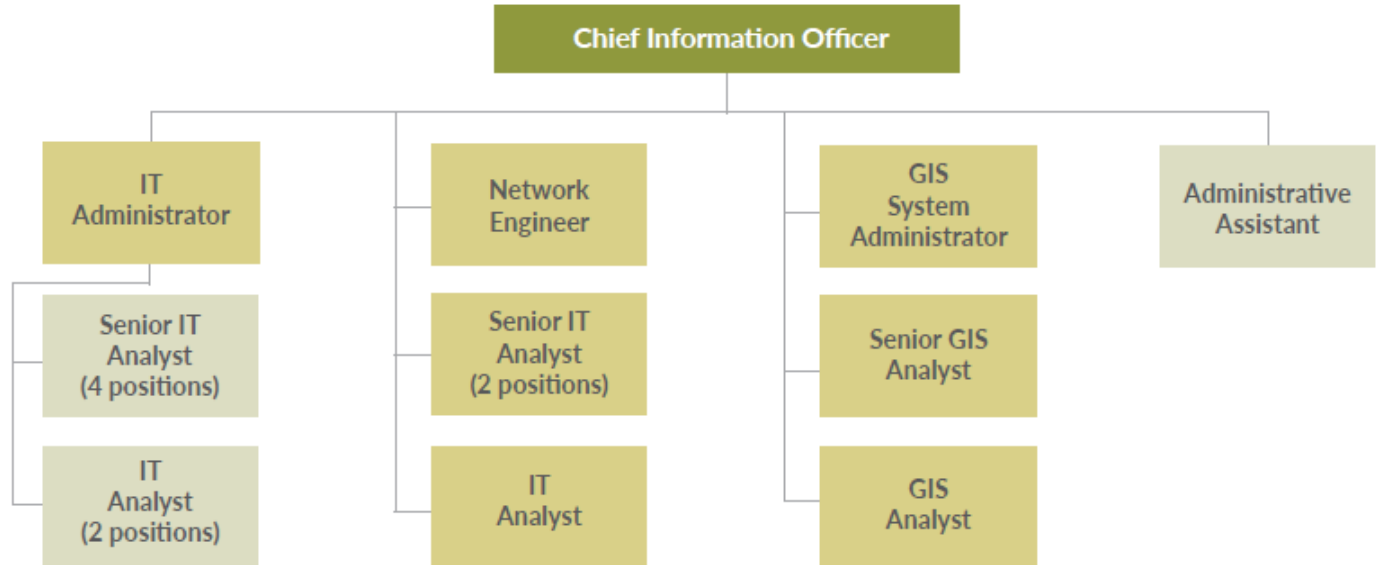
Chief Information Officer

IT Administrator

Senior IT Analyst (4 positions)

IT Analyst (2 positions)

Network Engineer

Senior IT Analyst (2 positions)

IT Analyst

GIS System Administrator

Senior GIS Analyst

GIS Analyst

Administrative Assistant